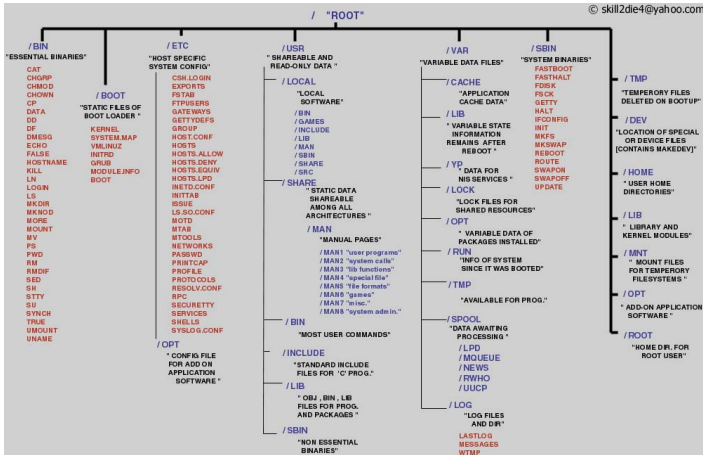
© skill2die4@yahoo.com

/ "ROOT"

/ BIN
"ESSENTIAL BINARIES"
CAT
CHGRP
CHMOD
CHOWN
CP
DATA
DD
DF
DMESG
ECHO
FALSE
HOSTNAME
KILL
LN
LOGIN
LS
MKDIR
MKNOD
MORE
MOUNT
MV
PS
PWD
RM
RMDIF
SED
SH
STTY
SU
SYNCH
TRUE
UMOUNT
UNAME

/ BOOT
"STATIC FILES OF BOOT LOADER "
KERNEL
SYSTEM.MAP
VMLINUZ
INITRD
GRUB
MODULE.INFO
BOOT

/ ETC
"HOST SPECIFIC SYSTEM CONFIG"
CSH.LOGIN
EXPORTS
FSTAB
FTPUSERS
GATEWAYS
GETTYDEFS
GROUP
HOST.CONF
HOSTS
HOSTS.ALLOW
HOSTS.DENY
HOSTS.EQUIV
HOSTS.LPD
INETD.CONF
INITTAB
ISSUE
LS.SO.CONF
MOTD
MTAB
MTOOLS
NETWORKS
PASSWD
PRINTCAP
PROFILE
PROTOCOLS
RESOLV.CONF
RPC
SECURETTY
SERVICES
SHELLS
SYSLOG.CONF

/ OPT
" CONFIG FILE FOR ADD ON APPLICATION SOFTWARE "

/ USR
" SHAREABLE AND READ-ONLY DATA "

/ LOCAL
"LOCAL SOFTWARE"
/ BIN
/ GAMES
/ INCLUDE
/ LIB
/ MAN
/ SBIN
/ SHARE
/ SRC

/ SHARE
" STATIC DATA SHAREABLE AMONG ALL ARCHITECTURES "

/ MAN
" MANUAL PAGES"
/ MAN1 "user programs"
/ MAN2 "system calls"
/ MAN3 "lib functions"
/ MAN4 "special file"
/ MAN5 "file formats"
/ MAN6 "games"
/ MAN7 "misc."
/ MAN8 "system admin."

/ BIN
"MOST USER COMMANDS"

/ INCLUDE
"STANDARD INCLUDE FILES FOR 'C' PROG."

/ LIB
" OBJ , BIN , LIB FILES FOR PROG. AND PACKAGES "

/ SBIN
"NON ESSENTIAL BINARIES"

/ VAR
"VARIABLE DATA FILES"

/ CACHE
"APPLICATION CACHE DATA"

/ LIB
" VARIABLE STATE INFORMATION REMAINS AFTER REBOOT "

/ YP
" DATA FOR NIS SERVICES "

/ LOCK
"LOCK FILES FOR SHARED RESOURCES"

/ OPT
" VARIABLE DATA OF PACKAGES INSTALLED"

/ RUN
"INFO OF SYSTEM SINCE IT WAS BOOTED"

/ TMP
"AVAILABLE FOR PROG."

/ SPOOL
"DATA AWAITING PROCESSING "
/ LPD
/ MQUEUE
/ NEWS
/ RWHO
/ UUCP

/ LOG
"LOG FILES AND DIR"
LASTLOG
MESSAGES
WTMP

/ SBIN
"SYSTEM BINARIES"
FASTBOOT
FASTHALT
FDISK
FSCK
GETTY
HALT
IFCONFIG
INIT
MKFS
MKSWAP
REBOOT
ROUTE
SWAPON
SWAPOFF
UPDATE

/ TMP
"TEMPERORY FILES DELETED ON BOOTUP"

/ DEV
"LOCATION OF SPECIAL OR DEVICE FILES [CONTAINS MAKEDEV]"

/ HOME
" USER HOME DIRECTORIES"

/ LIB
" LIBRARY AND KERNEL MODULES"

/ MNT
" MOUNT FILES FOR TEMPERORY FILESYSTEMS "

/ OPT
" ADD-ON APPLICATION SOFTWARE "

/ ROOT
"HOME DIR. FOR ROOT USER"